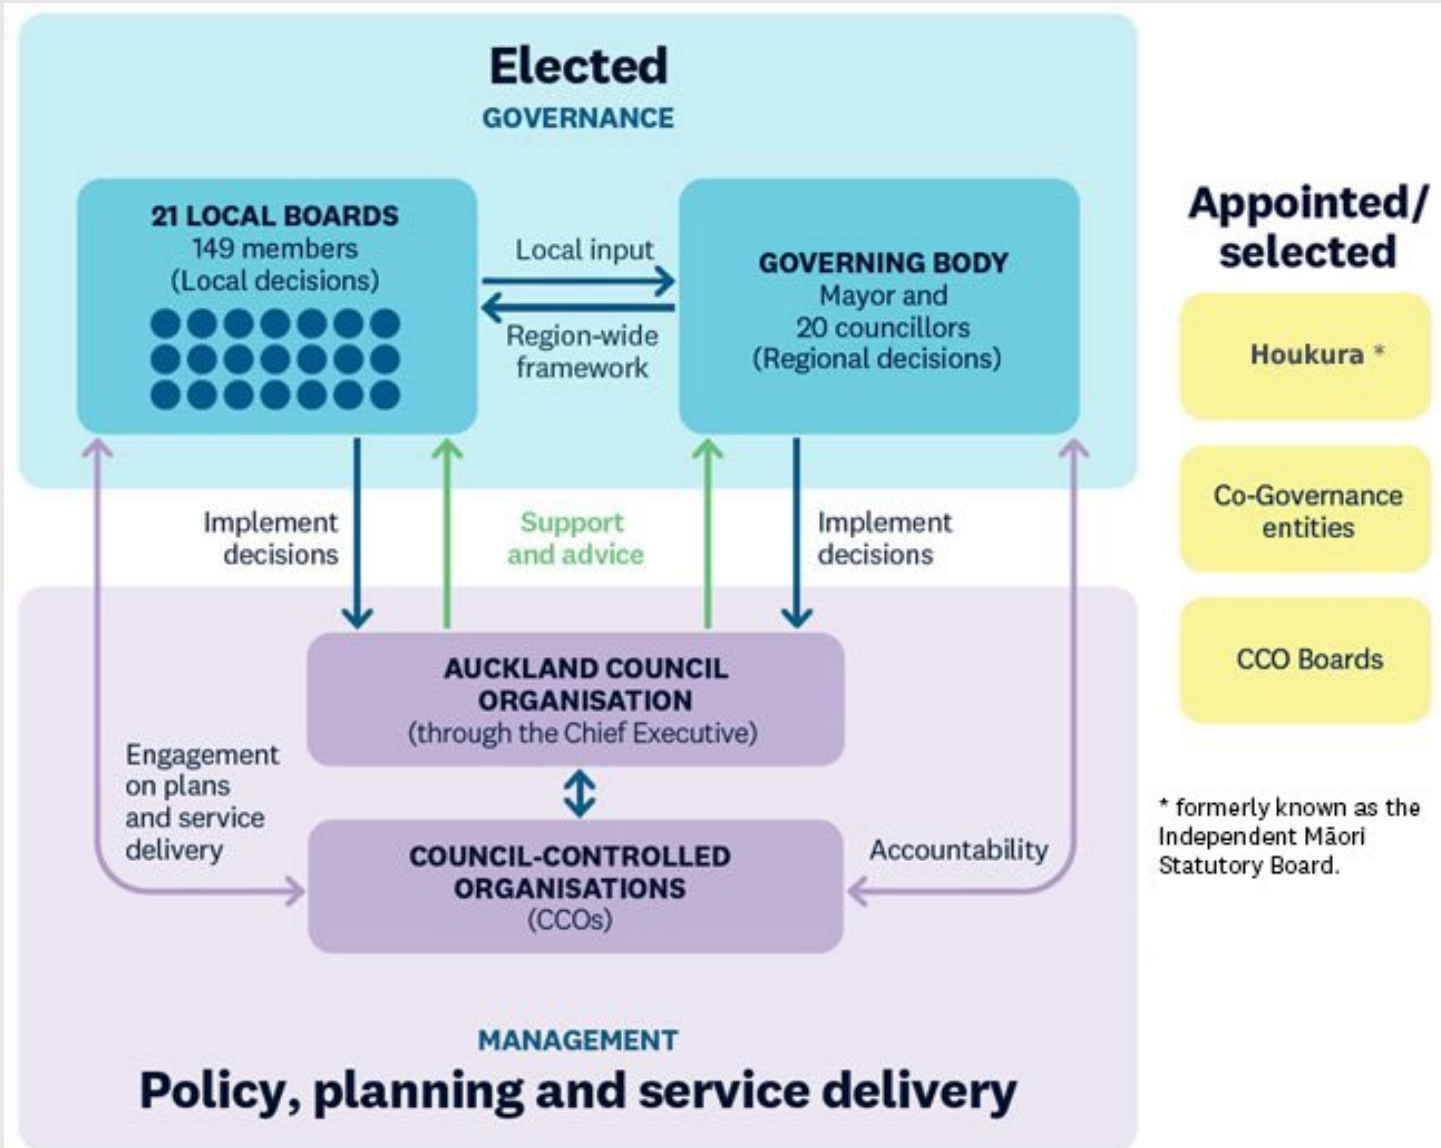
Elected
GOVERNANCE

21 LOCAL BOARDS
149 members
(Local decisions)

Local input

Region-wide framework

GOVERNING BODY
Mayor and
20 councillors
(Regional decisions)

Implement decisions

Support and advice

Implement decisions

AUCKLAND COUNCIL ORGANISATION
(through the Chief Executive)

Engagement on plans and service delivery

COUNCIL-CONTROLLED ORGANISATIONS
(CCOs)

Accountability

MANAGEMENT
Policy, planning and service delivery

Appointed/ selected

Houkura *

Co-Governance entities

CCO Boards

* formerly known as the Independent Māori Statutory Board.